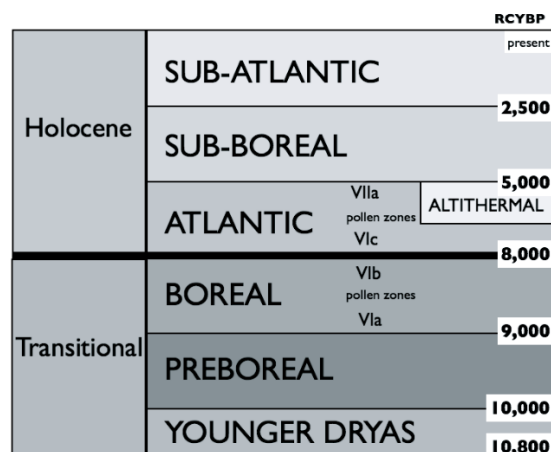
RCYBP

present

Holocene

SUB-ATLANTIC

2,500

SUB-BOREAL

5,000

VIIa

ALTITHERMAL

ATLANTIC

pollen zones

VIc

8,000

Transitional

VIb

BOREAL

pollen zones

VIa

9,000

PREBOREAL

10,000

YOUNGER DRYAS

10,800